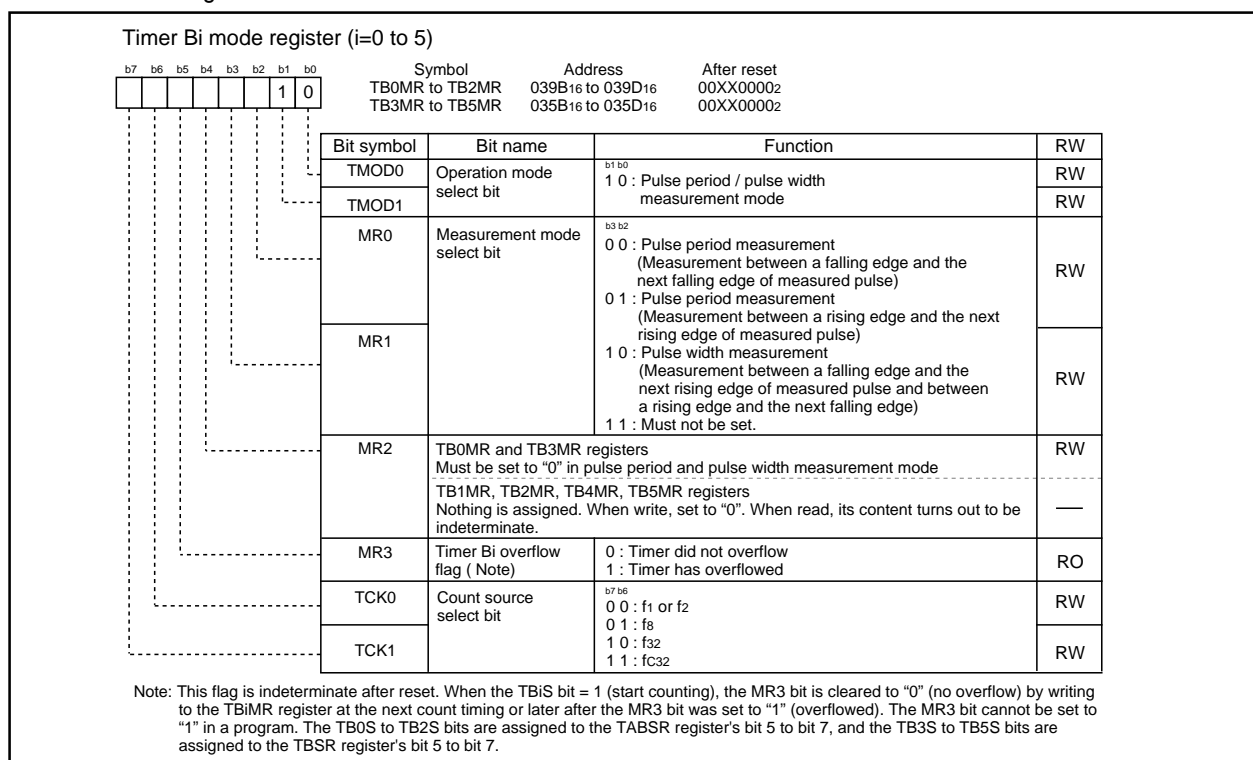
Timer Bi mode register (i=0 to 5)

b7 b6 b5 b4 b3 b2 b1 b0

1 0

| Symbol | Address | After reset |
|---|---|---|
| TB0MR to TB2MR | $039B_{16}$ to $039D_{16}$ | $00XX0000_2$ |
| TB3MR to TB5MR | $035B_{16}$ to $035D_{16}$ | $00XX0000_2$ |

| Bit symbol | Bit name | Function | RW |
|---|---|---|---|
| TMOD0 | Operation mode select bit | b1 b0<br>1 0 : Pulse period / pulse width measurement mode | RW |
| TMOD1 | | | RW |
| MR0 | Measurement mode select bit | b3 b2<br>0 0 : Pulse period measurement (Measurement between a falling edge and the next falling edge of measured pulse)<br>0 1 : Pulse period measurement (Measurement between a rising edge and the next rising edge of measured pulse)<br>1 0 : Pulse width measurement (Measurement between a falling edge and the next rising edge of measured pulse and between a rising edge and the next falling edge)<br>1 1 : Must not be set. | RW |
| MR1 | | | RW |
| MR2 | TB0MR and TB3MR registers<br>Must be set to "0" in pulse period and pulse width measurement mode | | RW |
| | TB1MR, TB2MR, TB4MR, TB5MR registers<br>Nothing is assigned. When write, set to "0". When read, its content turns out to be indeterminate. | | — |
| MR3 | Timer Bi overflow flag ( Note) | 0 : Timer did not overflow<br>1 : Timer has overflowed | RO |
| TCK0 | Count source select bit | b7 b6<br>0 0 : $f_1$ or $f_2$<br>0 1 : $f_8$<br>1 0 : $f_{32}$<br>1 1 : $fc_{32}$ | RW |
| TCK1 | | | RW |

Note: This flag is indeterminate after reset. When the TBiS bit = 1 (start counting), the MR3 bit is cleared to "0" (no overflow) by writing to the TBiMR register at the next count timing or later after the MR3 bit was set to "1" (overflowed). The MR3 bit cannot be set to "1" in a program. The TB0S to TB2S bits are assigned to the TABSR register's bit 5 to bit 7, and the TB3S to TB5S bits are assigned to the TBSR register's bit 5 to bit 7.